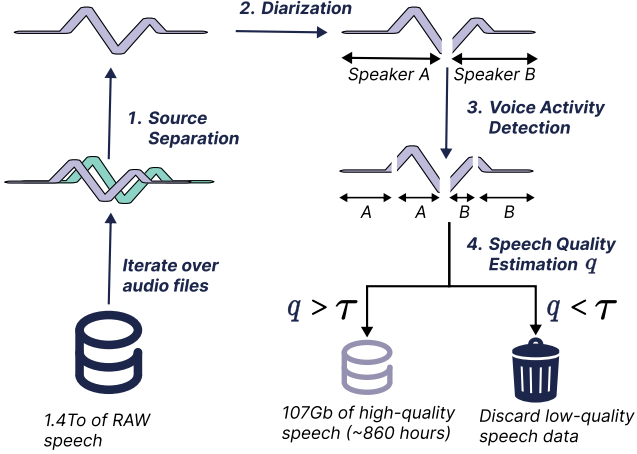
2. Diarization

Speaker A

Speaker B

1. Source Separation

3. Voice Activity Detection

A

A

B

B

Iterate over audio files

4. Speech Quality Estimation $q$

$q > \tau$

$q < \tau$

1.4To of RAW speech

107Gb of high-quality speech (~860 hours)

Discard low-quality speech data